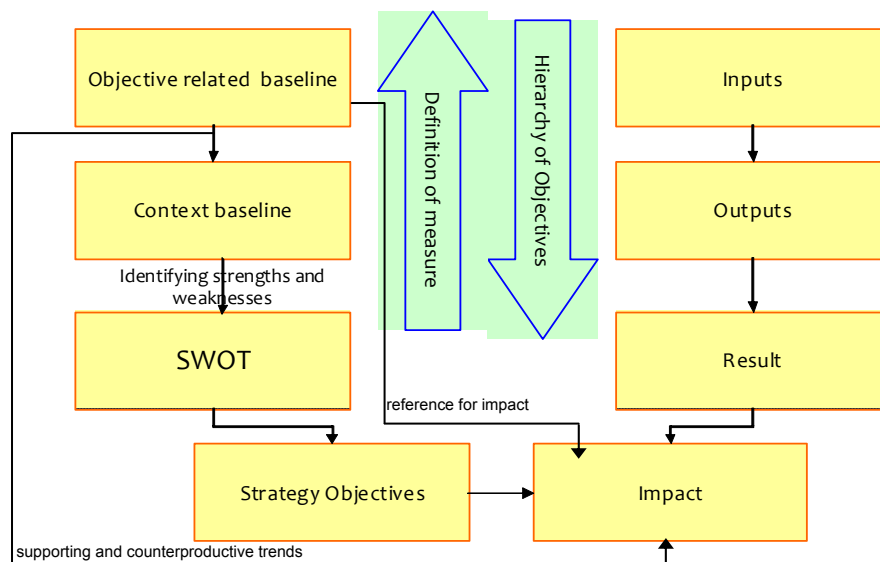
Objective related baseline

Context baseline

Identifying strengths and weaknesses

SWOT

Strategy Objectives

Definition of measure

Hierarchy of Objectives

Inputs

Outputs

Result

Impact

reference for impact

supporting and counterproductive trends